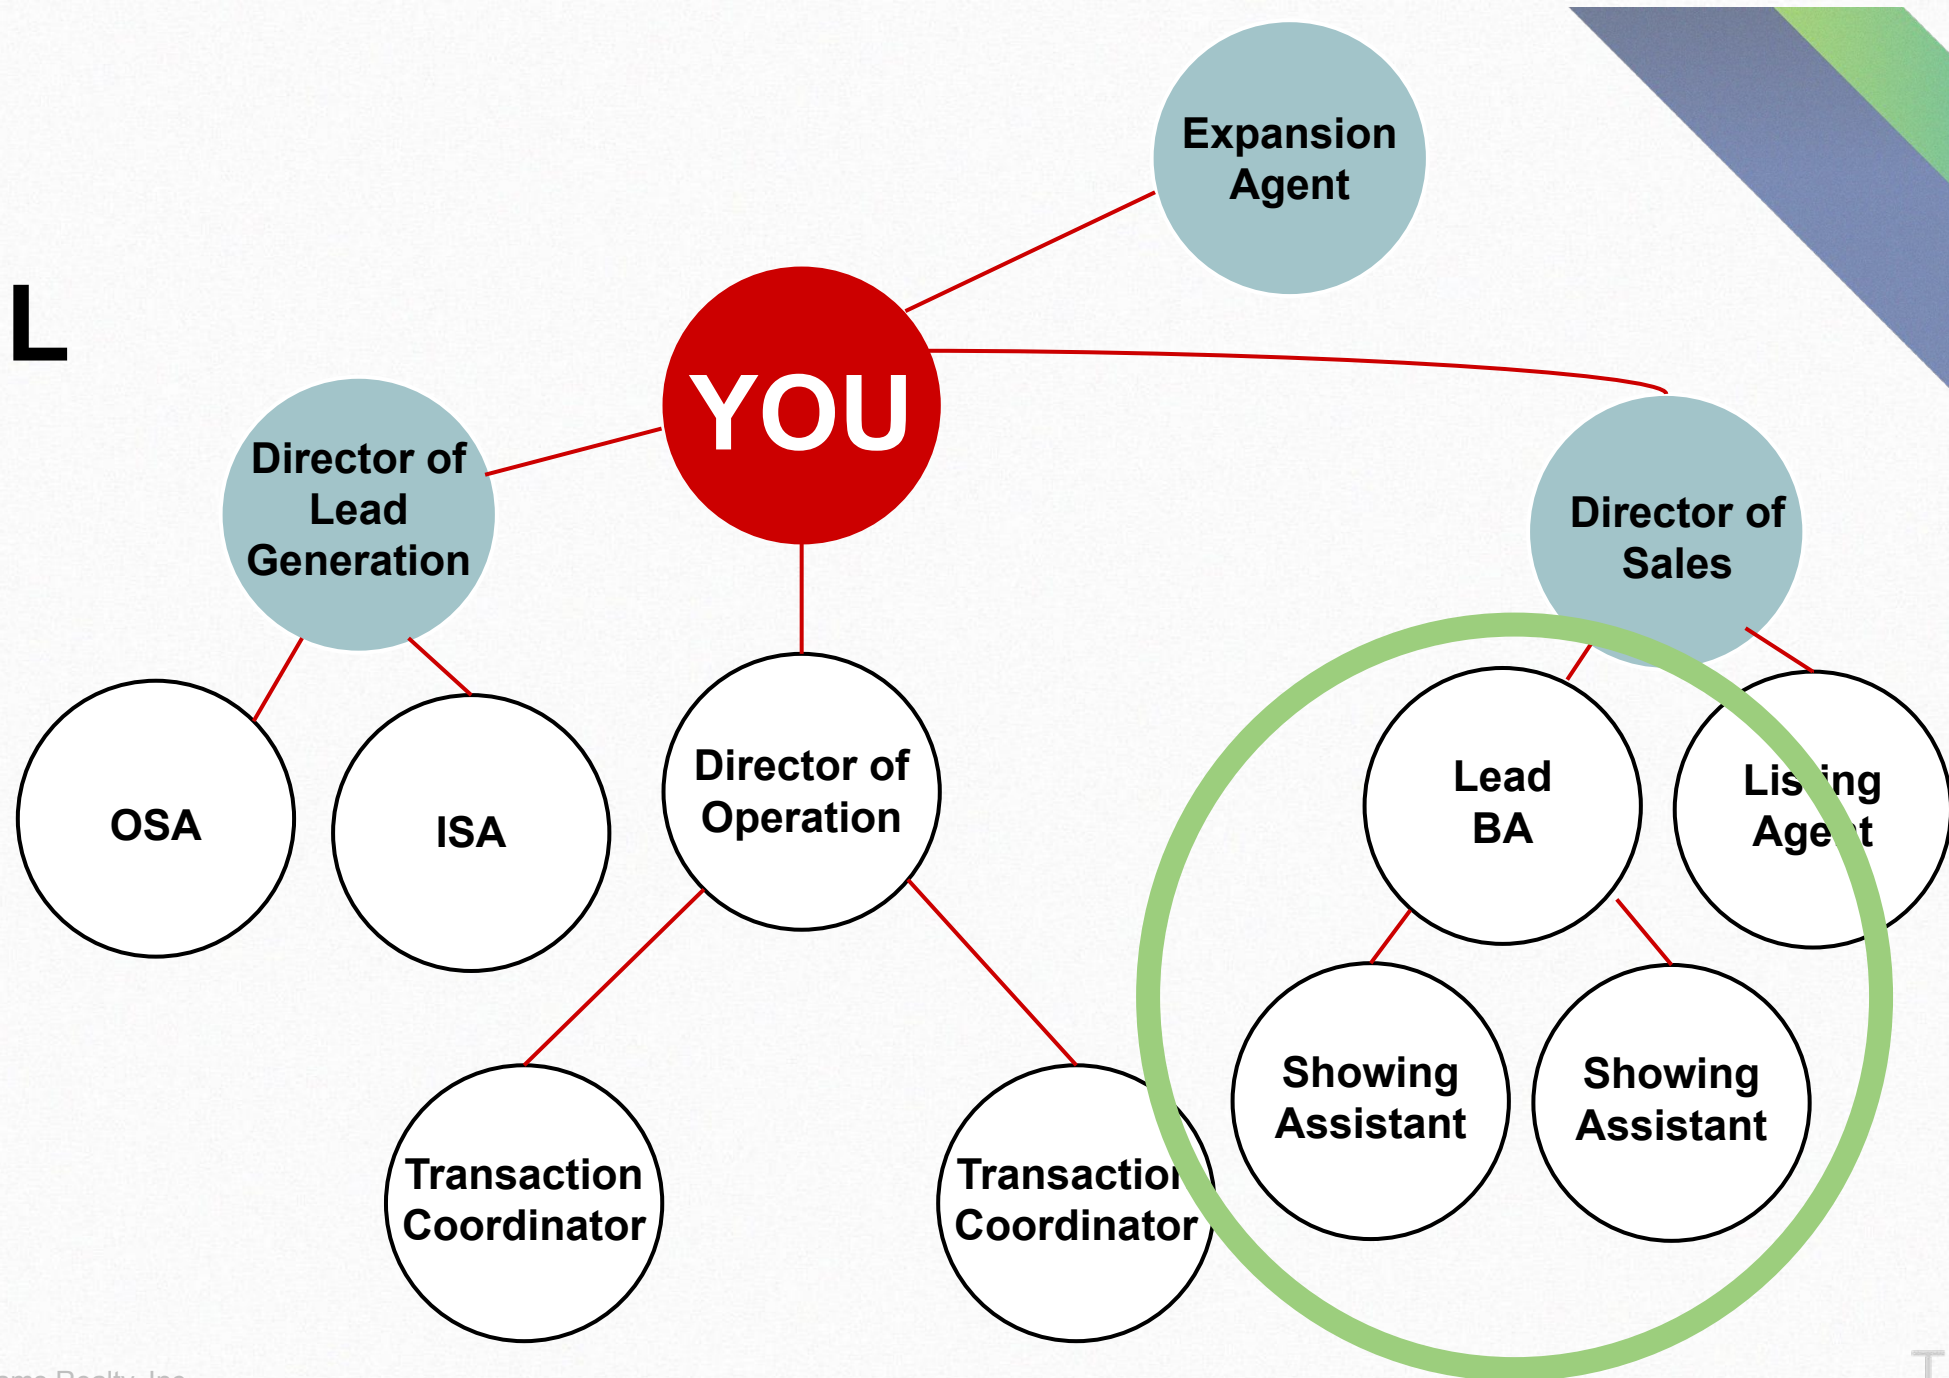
L

Expansion Agent

YOU

Director of Lead Generation

Director of Sales

OSA

ISA

Director of Operation

Lead BA

Lis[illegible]ing Age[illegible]t

Showing Assistant

Showing Assistant

Transaction Coordinator

Transactio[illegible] Coordinator

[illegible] Realty, Inc.